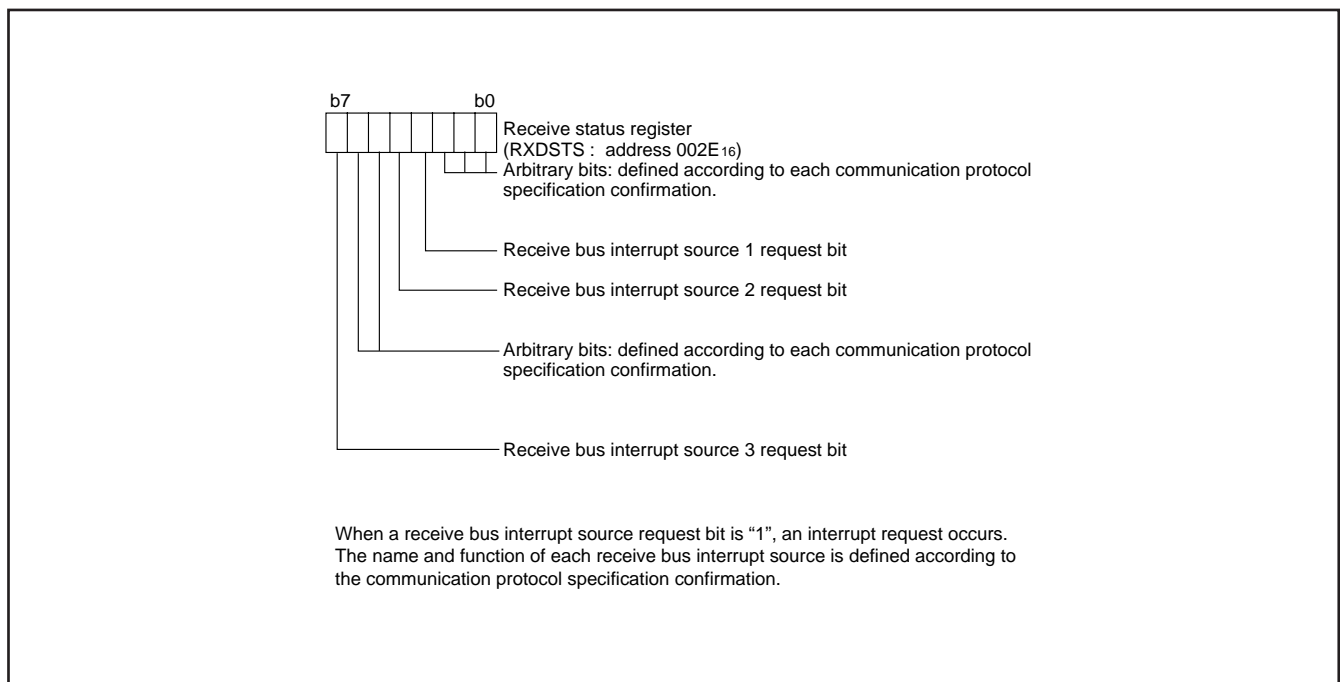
b7 b0

Receive status register (RXDSTS : address 002E$_{16}$)

Arbitrary bits: defined according to each communication protocol specification confirmation.

Receive bus interrupt source 1 request bit

Receive bus interrupt source 2 request bit

Arbitrary bits: defined according to each communication protocol specification confirmation.

Receive bus interrupt source 3 request bit

When a receive bus interrupt source request bit is "1", an interrupt request occurs. The name and function of each receive bus interrupt source is defined according to the communication protocol specification confirmation.